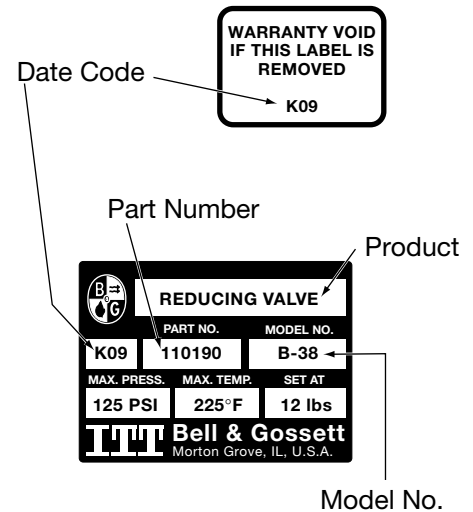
WARRANTY VOID IF THIS LABEL IS REMOVED

K09

Date Code

Part Number

Product

B G

REDUCING VALVE

PART NO.

MODEL NO.

K09

110190

B-38

MAX. PRESS.

MAX. TEMP.

SET AT

125 PSI

225°F

12 lbs

ITT Bell & Gossett

Morton Grove, IL, U.S.A.

Model No.